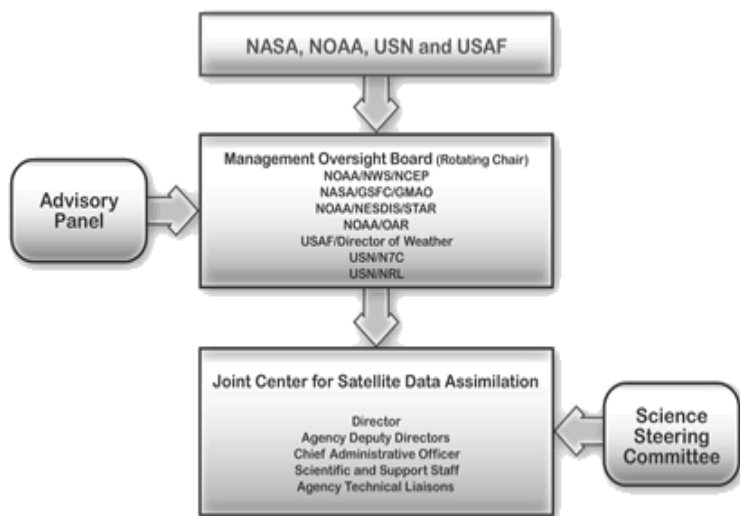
NASA, NOAA, USN and USAF

Advisory Panel

Management Oversight Board (Rotating Chair)
NOAA/NWS/NCEP
NASA/GSFC/GMAO
NOAA/NESDIS/STAR
NOAA/OAR
USAF/Director of Weather
USN/N7C
USN/NRL

Joint Center for Satellite Data Assimilation

Director
Agency Deputy Directors
Chief Administrative Officer
Scientific and Support Staff
Agency Technical Liaisons

Science Steering Committee